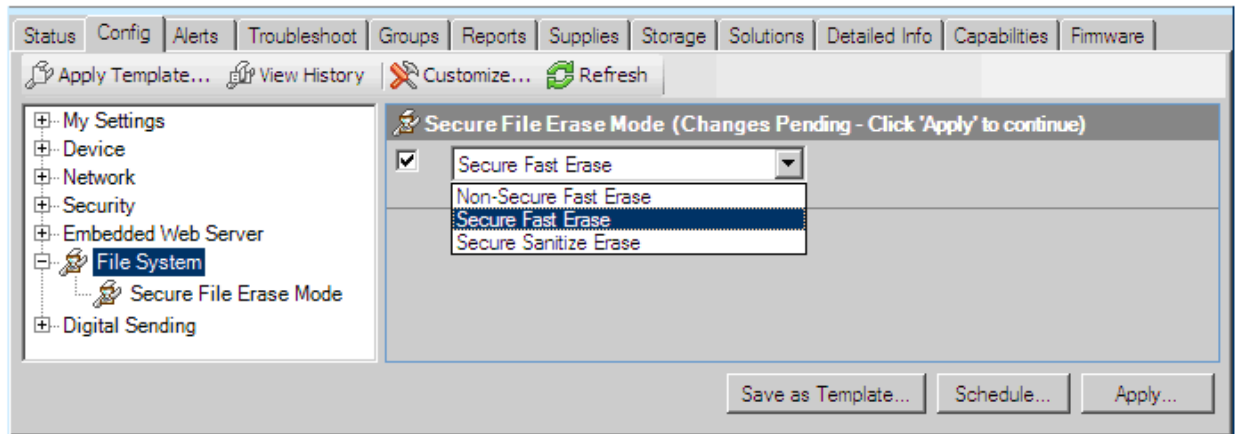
Status | Config | Alerts | Troubleshoot | Groups | Reports | Supplies | Storage | Solutions | Detailed Info | Capabilities | Firmware

Apply Template... View History | Customize... Refresh

My Settings
Device
Network
Security
Embedded Web Server
File System
Secure File Erase Mode
Digital Sending

Secure File Erase Mode (Changes Pending - Click 'Apply' to continue)

Secure Fast Erase

Non-Secure Fast Erase
Secure Fast Erase
Secure Sanitize Erase

Save as Template... Schedule... Apply...